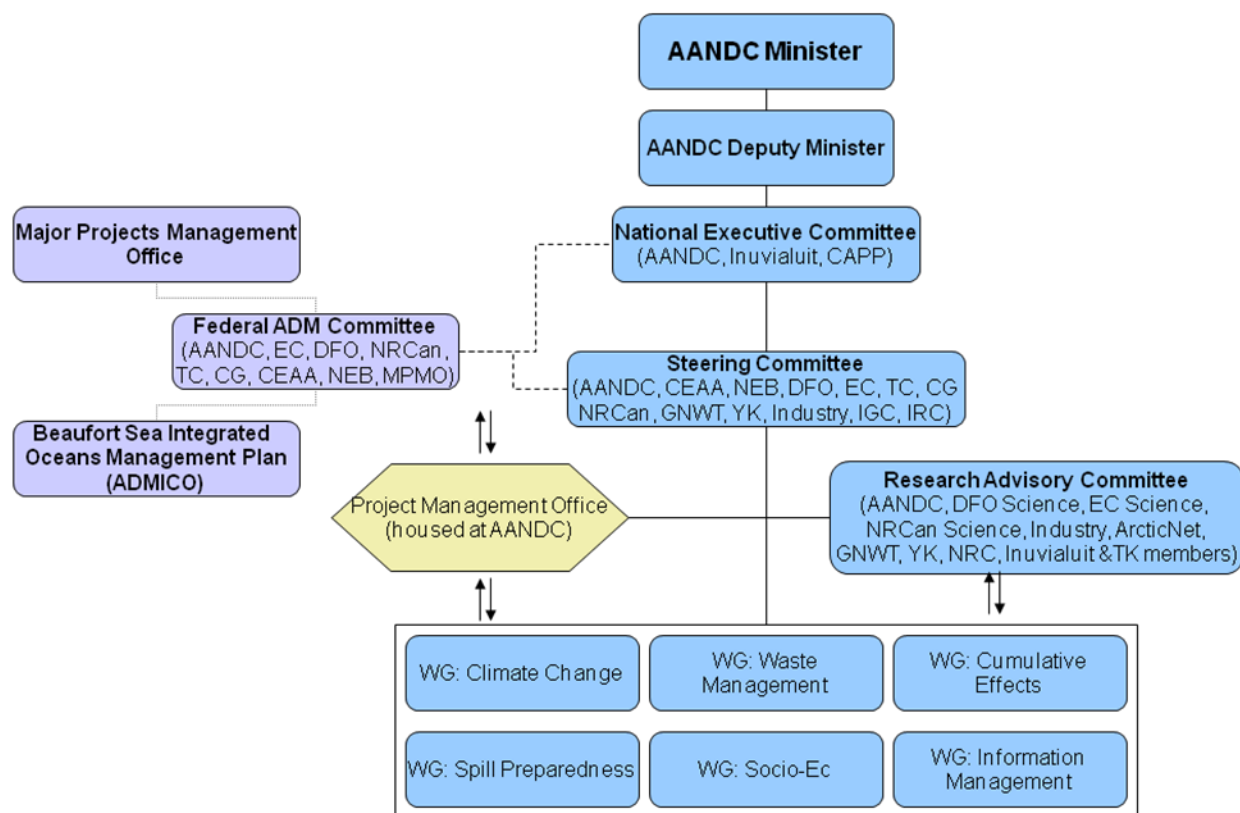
AANDC Minister

AANDC Deputy Minister

National Executive Committee
(AANDC, Inuvialuit, CAPP)

Major Projects Management Office

Federal ADM Committee
(AANDC, EC, DFO, NRCan, TC, CG, CEAA, NEB, MPMO)

Beaufort Sea Integrated Oceans Management Plan
(ADMICO)

Steering Committee
(AANDC, CEAA, NEB, DFO, EC, TC, CG NRCan, GNWT, YK, Industry, IGC, IRC)

Project Management Office
(housed at AANDC)

Research Advisory Committee
(AANDC, DFO Science, EC Science, NRCan Science, Industry, ArcticNet, GNWT, YK, NRC, Inuvialuit &TK members)

WG: Climate Change

WG: Waste Management

WG: Cumulative Effects

WG: Spill Preparedness

WG: Socio-Ec

WG: Information Management